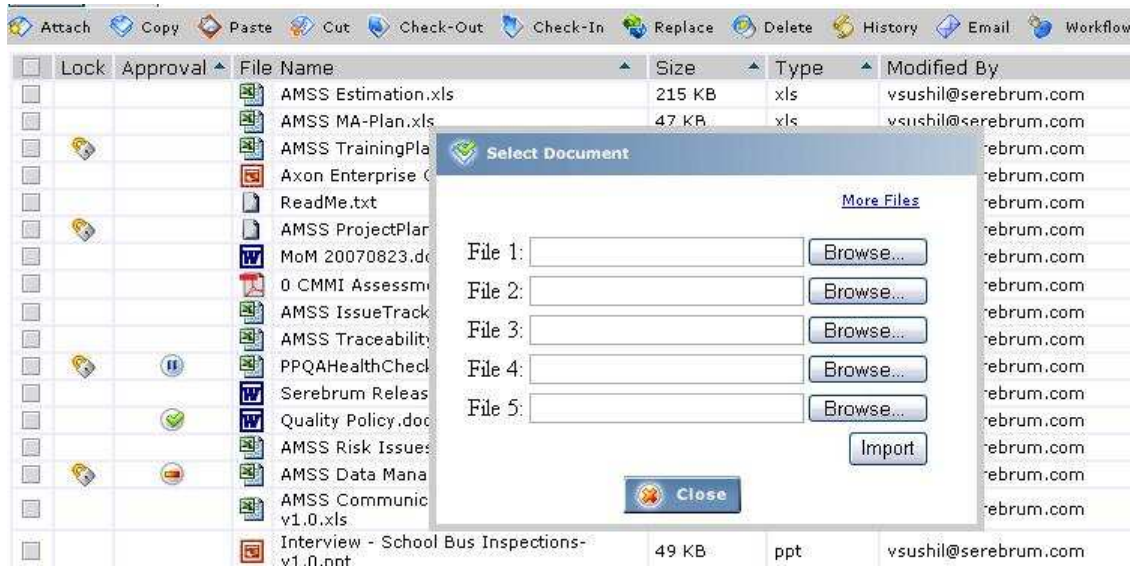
Attach Copy Paste Cut Check-Out Check-In Replace Delete History Email Workflow

| | Lock | Approval ▲ | File Name ▲ | Size ▲ | Type ▲ | Modified By |
|---|---|---|---|---|---|---|
| | | | AMSS Estimation.xls | 215 KB | xls | vsushil@serebrum.com |
| | | | AMSS MA-Plan.xls | 47 KB | xls | vsushil@serebrum.com |
| | | | AMSS TrainingPla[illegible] | | | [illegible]ebrum.com |
| | | | Axon Enterprise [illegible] | | | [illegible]ebrum.com |
| | | | ReadMe.txt | | | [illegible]ebrum.com |
| | | | AMSS ProjectPlar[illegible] | | | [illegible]ebrum.com |
| | | | MoM 20070823.d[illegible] | | | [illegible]ebrum.com |
| | | | 0 CMMI Assessm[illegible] | | | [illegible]ebrum.com |
| | | | AMSS IssueTrack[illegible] | | | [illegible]ebrum.com |
| | | | AMSS Traceability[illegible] | | | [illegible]ebrum.com |
| | | | PPQAHealthCheck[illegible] | | | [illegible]ebrum.com |
| | | | Serebrum Releas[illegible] | | | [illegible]ebrum.com |
| | | | Quality Policy.doc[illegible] | | | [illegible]ebrum.com |
| | | | AMSS Risk Issues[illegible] | | | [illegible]ebrum.com |
| | | | AMSS Data Mana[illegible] | | | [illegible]ebrum.com |
| | | | AMSS Communic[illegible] v1.0.xls | | | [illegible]ebrum.com |
| | | | Interview - School Bus Inspections-v1.0.ppt | 49 KB | ppt | vsushil@serebrum.com |

Select Document

More Files

File 1: Browse...
File 2: Browse...
File 3: Browse...
File 4: Browse...
File 5: Browse...

Import

Close